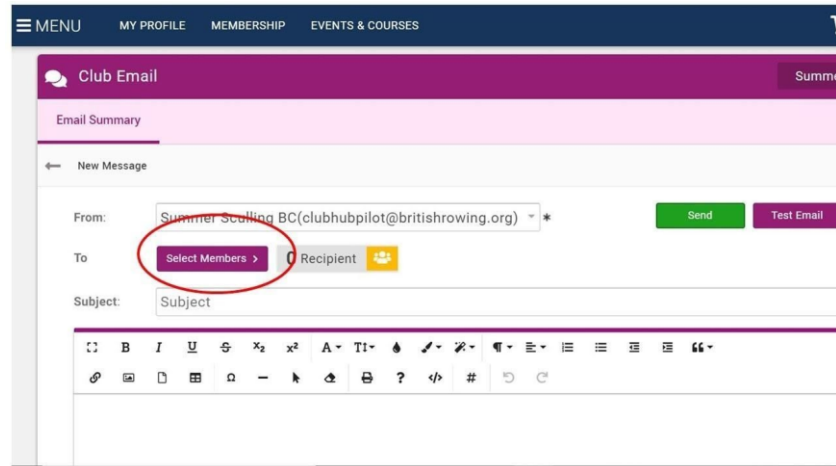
☰ MENU MY PROFILE MEMBERSHIP EVENTS & COURSES

Club Email

Summ

Email Summary

New Message

From: Summer Sculling BC(clubhubpilot@britishrowing.org) *

Send

Test Email

To Select Members › 0 Recipient

Subject: Subject

B I U S $x_2$ $x^2$ A T↕ ¶ 66

Ω ? </> #